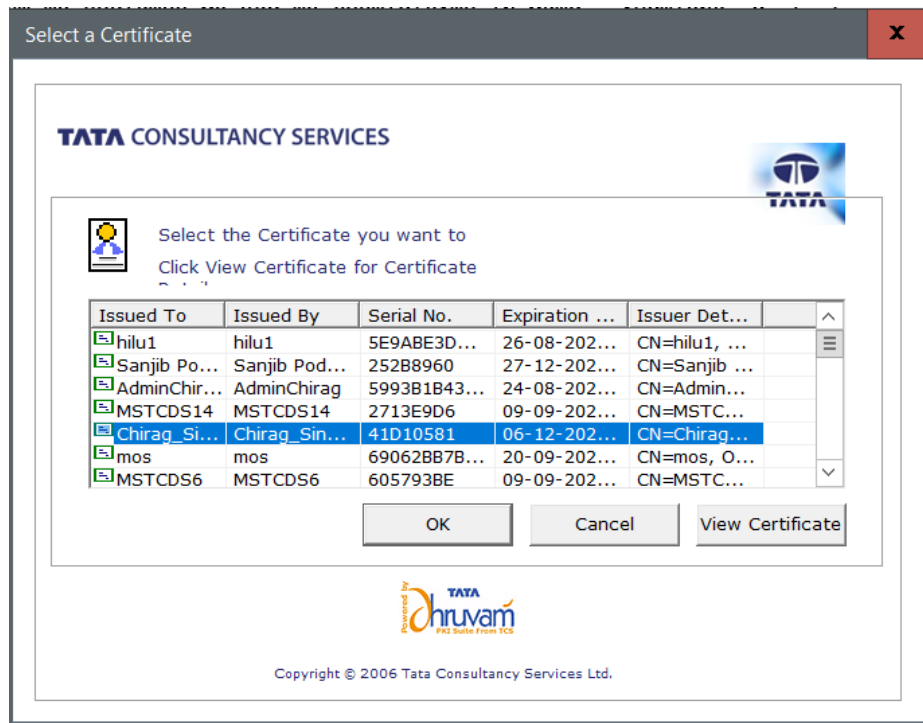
Select a Certificate

X

TATA CONSULTANCY SERVICES

TATA

Select the Certificate you want to

Click View Certificate for Certificate

| Issued To | Issued By | Serial No. | Expiration ... | Issuer Det... |
|---|---|---|---|---|
| hilu1 | hilu1 | 5E9ABE3D... | 26-08-202... | CN=hilu1, ... |
| Sanjib Po... | Sanjib Pod... | 252B8960 | 27-12-202... | CN=Sanjib ... |
| AdminChir... | AdminChirag | 5993B1B43... | 24-08-202... | CN=Admin... |
| MSTCDS14 | MSTCDS14 | 2713E9D6 | 09-09-202... | CN=MSTC... |
| Chirag_Si... | Chirag_Sin... | 41D10581 | 06-12-202... | CN=Chirag... |
| mos | mos | 69062BB7B... | 20-09-202... | CN=mos, O... |
| MSTCDS6 | MSTCDS6 | 605793BE | 09-09-202... | CN=MSTC... |

OK

Cancel

View Certificate

Powered by TATA Dhruvam PKI Suite From TCS

Copyright © 2006 Tata Consultancy Services Ltd.